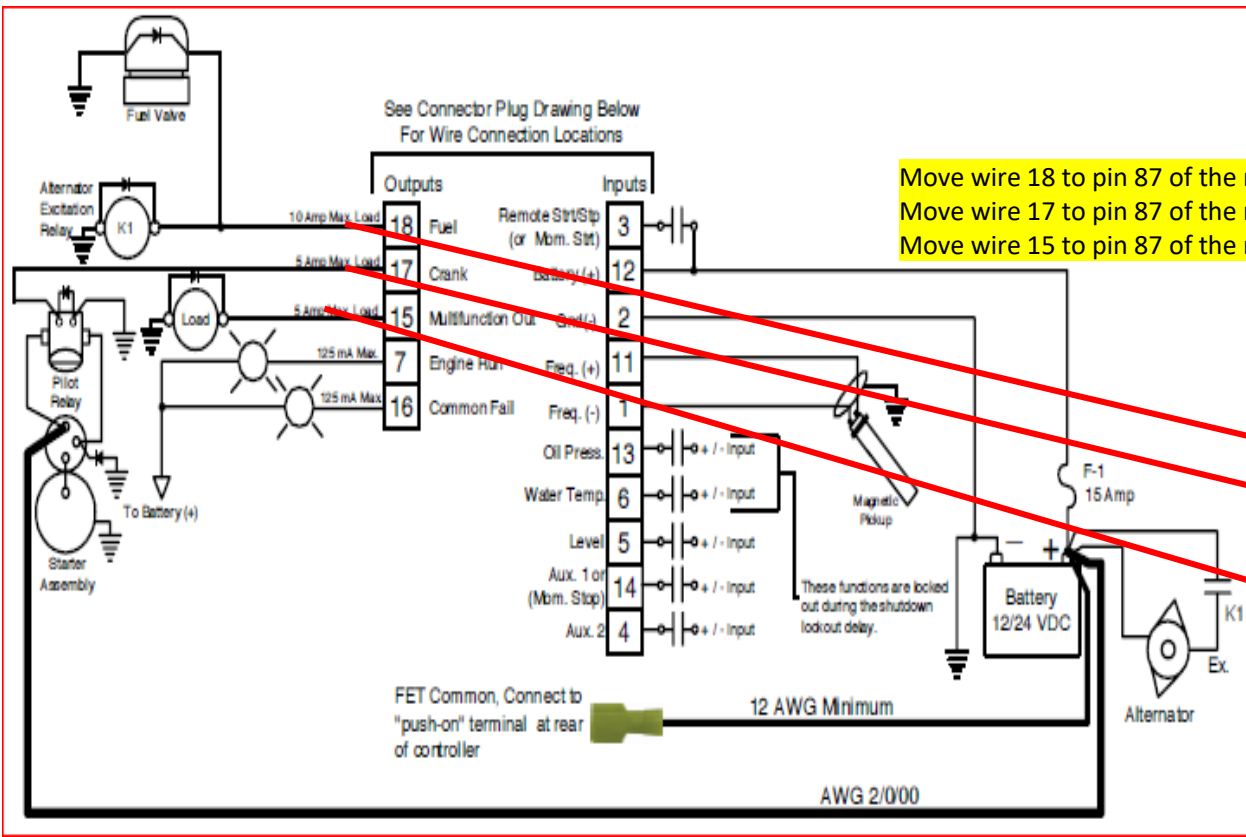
Fuel Valve

See Connector Plug Drawing Below
For Wire Connection Locations

Outputs

Inputs

Alternator Excitation Relay

K1

10 Amp Max. Load 18 Fuel

5 Amp Max. Load 17 Crank

Load

5 Amp Max. Load 15 Multifunction Out

125 mA Max. 7 Engine Run

125 mA Max. 16 Common Fail

Pilot Relay

To Battery (+)

Starter Assembly

Remote Strt/Stp (or Mom. Strt) 3

Battery (+) 12

Gnd (-) 2

Freq. (+) 11

Freq. (-) 1

Oil Press. 13 + / - Input

Water Temp. 6 + / - Input

Level 5 + / - Input

Aux. 1 or (Mom. Stop) 14 + / - Input

Aux. 2 4 + / - Input

These functions are locked out during the shutdown lockout delay.

Magnetic Pickup

Move wire 18 to pin 87 of the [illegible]
Move wire 17 to pin 87 of the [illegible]
Move wire 15 to pin 87 of the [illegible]

F-1
15 Amp

Battery
12/24 VDC

K1

Ex.

Alternator

FET Common, Connect to "push-on" terminal at rear of controller

12 AWG Minimum

AWG 2/0/00